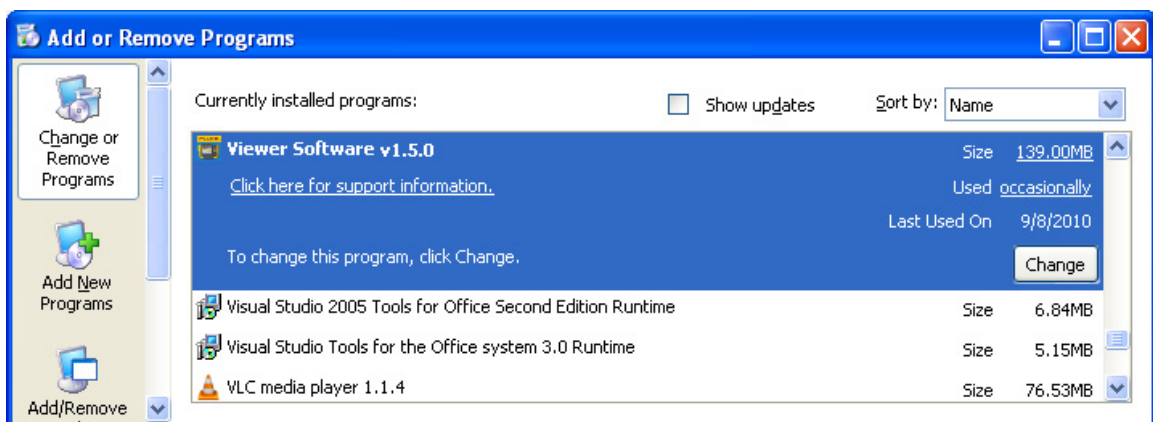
Add or Remove Programs

Change or Remove Programs

Add New Programs

Add/Remove

Currently installed programs:

Show updates

Sort by: Name

Viewer Software v1.5.0

Size 139.00MB

Click here for support information.

Used occasionally

Last Used On 9/8/2010

To change this program, click Change.

Change

Visual Studio 2005 Tools for Office Second Edition Runtime Size 6.84MB

Visual Studio Tools for the Office system 3.0 Runtime Size 5.15MB

VLC media player 1.1.4 Size 76.53MB